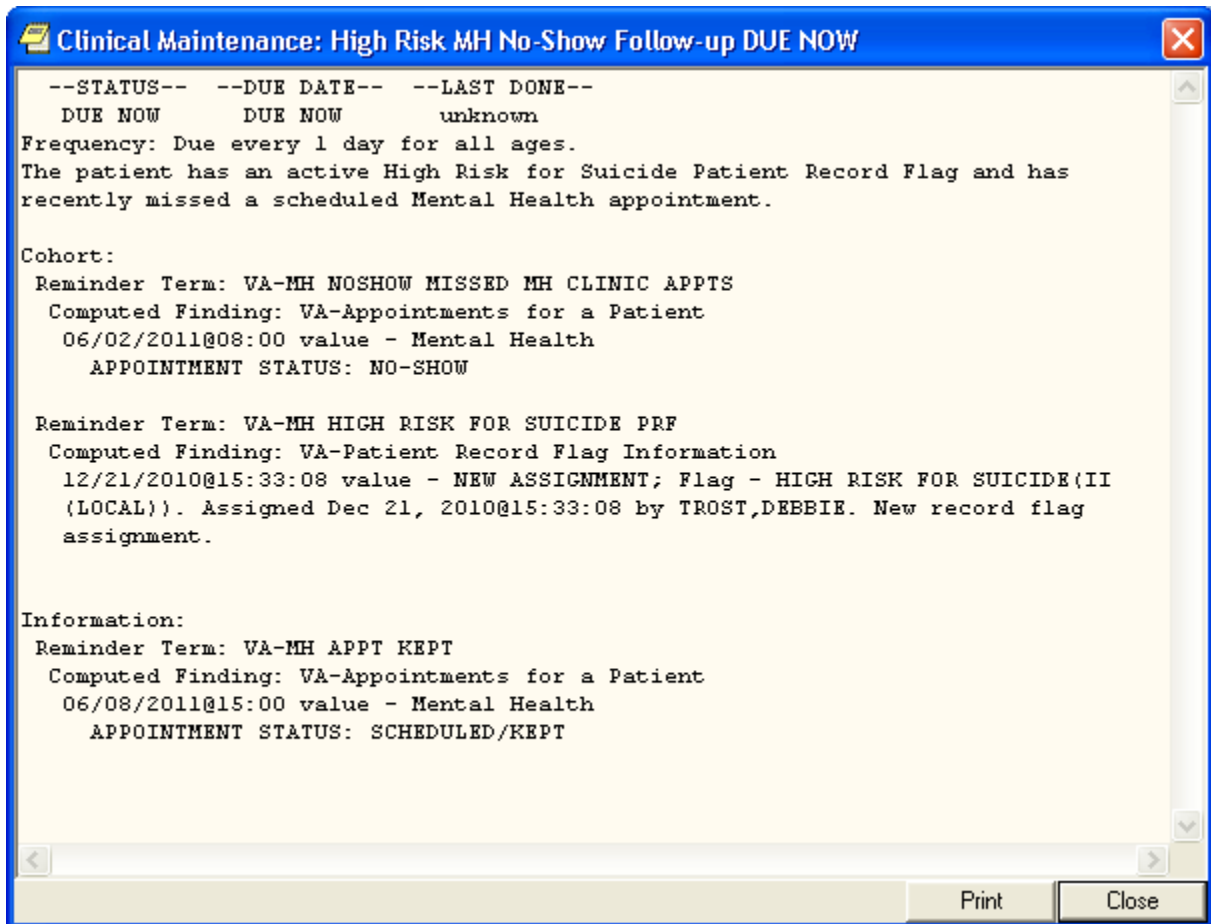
Clinical Maintenance: High Risk MH No-Show Follow-up DUE NOW

--STATUS-- --DUE DATE-- --LAST DONE--
DUE NOW DUE NOW unknown
Frequency: Due every 1 day for all ages.
The patient has an active High Risk for Suicide Patient Record Flag and has recently missed a scheduled Mental Health appointment.

Cohort:
Reminder Term: VA-MH NOSHOW MISSED MH CLINIC APPTS
Computed Finding: VA-Appointments for a Patient
06/02/2011@08:00 value - Mental Health
APPOINTMENT STATUS: NO-SHOW

Reminder Term: VA-MH HIGH RISK FOR SUICIDE PRF
Computed Finding: VA-Patient Record Flag Information
12/21/2010@15:33:08 value - NEW ASSIGNMENT; Flag - HIGH RISK FOR SUICIDE(II (LOCAL)). Assigned Dec 21, 2010@15:33:08 by TROST,DEBBIE. New record flag assignment.

Information:
Reminder Term: VA-MH APPT KEPT
Computed Finding: VA-Appointments for a Patient
06/08/2011@15:00 value - Mental Health
APPOINTMENT STATUS: SCHEDULED/KEPT

Print Close